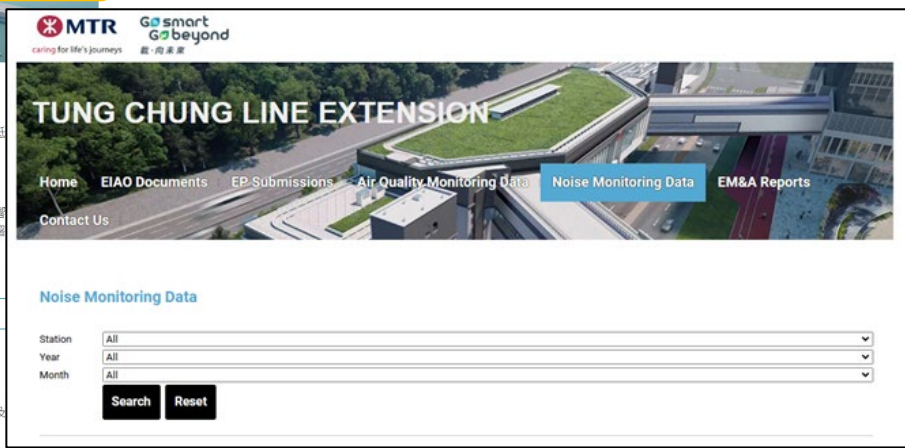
MTR
caring for life's journeys

Go smart
Go beyond
載·向未來

TUNG CHUNG LINE EXTENSION

Home EIAO Documents EP Submissions Air Quality Monitoring Data Noise Monitoring Data EM&A Reports Contact Us

Noise Monitoring Data

| | |
|---|---|
| Station | All |
| Year | All |
| Month | All |

Search Reset